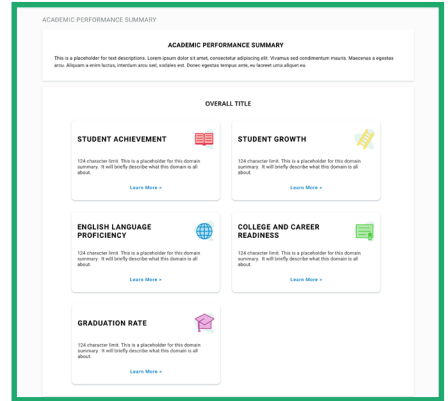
ACADEMIC PERFORMANCE SUMMARY

ACADEMIC PERFORMANCE SUMMARY

This is a placeholder for text descriptions. Lorem ipsum dolor sit amet, consectetur adipiscing elit. Vivamus sed condimentum mauris. Maecenas a egestas arcu. Aliquam a enim luctus, interdum arcu sed, sodales est. Donec egestas tempus ante, eu laoreet urna aliquet eu.

OVERALL TITLE

STUDENT ACHIEVEMENT

124 character limit. This is a placeholder for this domain summary. It will briefly describe what this domain is all about.

Learn More »

STUDENT GROWTH

124 character limit. This is a placeholder for this domain summary. It will briefly describe what this domain is all about.

Learn More »

ENGLISH LANGUAGE PROFICIENCY

124 character limit. This is a placeholder for this domain summary. It will briefly describe what this domain is all about.

Learn More »

COLLEGE AND CAREER READINESS

124 character limit. This is a placeholder for this domain summary. It will briefly describe what this domain is all about.

Learn More »

GRADUATION RATE

124 character limit. This is a placeholder for this domain summary. It will briefly describe what this domain is all about.

Learn More »